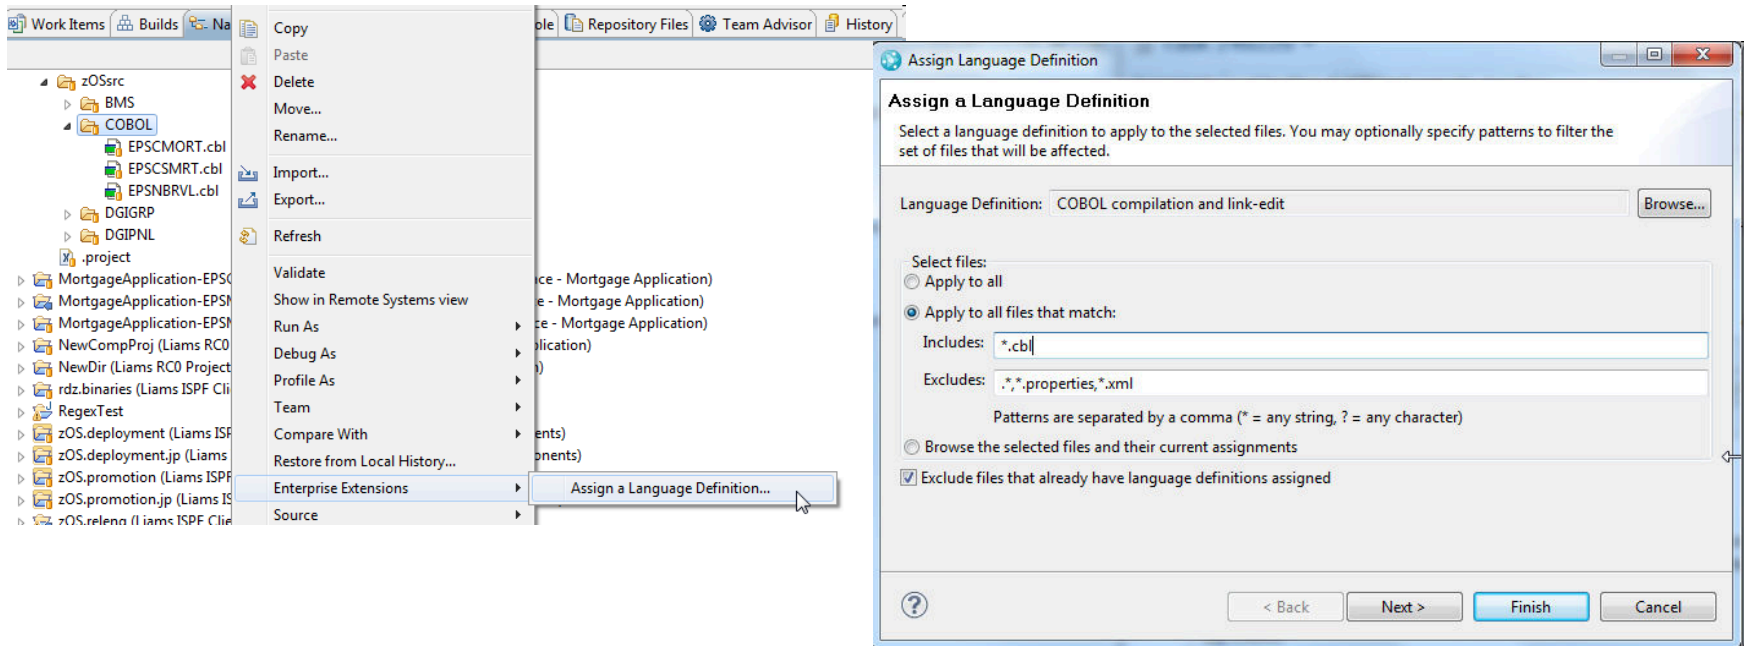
Work Items | Builds | Na | ole | Repository Files | Team Advisor | History

zOSsrc
BMS
COBOL
EPSCMORT.cbl
EPSCSMRT.cbl
EPSNBRVL.cbl
DGIGRP
DGIPNL
.project
MortgageApplication-EPS
MortgageApplication-EPS
MortgageApplication-EPS
NewCompProj (Liams RC0
NewDir (Liams RC0 Project
rdz.binaries (Liams ISPF Cli
RegexTest
zOS.deployment (Liams ISP
zOS.deployment.jp (Liams
zOS.promotion (Liams ISPF
zOS.promotion.jp (Liams IS
zOS.releng (Liams ISPF Clie

Copy
Paste
Delete
Move...
Rename...
Import...
Export...
Refresh
Validate
Show in Remote Systems view
Run As
Debug As
Profile As
Team
Compare With
Restore from Local History...
Enterprise Extensions
Source

Assign a Language Definition...

ce - Mortgage Application)
e - Mortgage Application)
ce - Mortgage Application)
plication)
)
ents)
onents)

Assign Language Definition

Assign a Language Definition

Select a language definition to apply to the selected files. You may optionally specify patterns to filter the set of files that will be affected.

Language Definition: COBOL compilation and link-edit Browse...

Select files:
Apply to all
Apply to all files that match:
Includes: *.cbl
Excludes: .*,*.properties,*.xml
Patterns are separated by a comma (* = any string, ? = any character)
Browse the selected files and their current assignments
Exclude files that already have language definitions assigned

?
< Back
Next >
Finish
Cancel